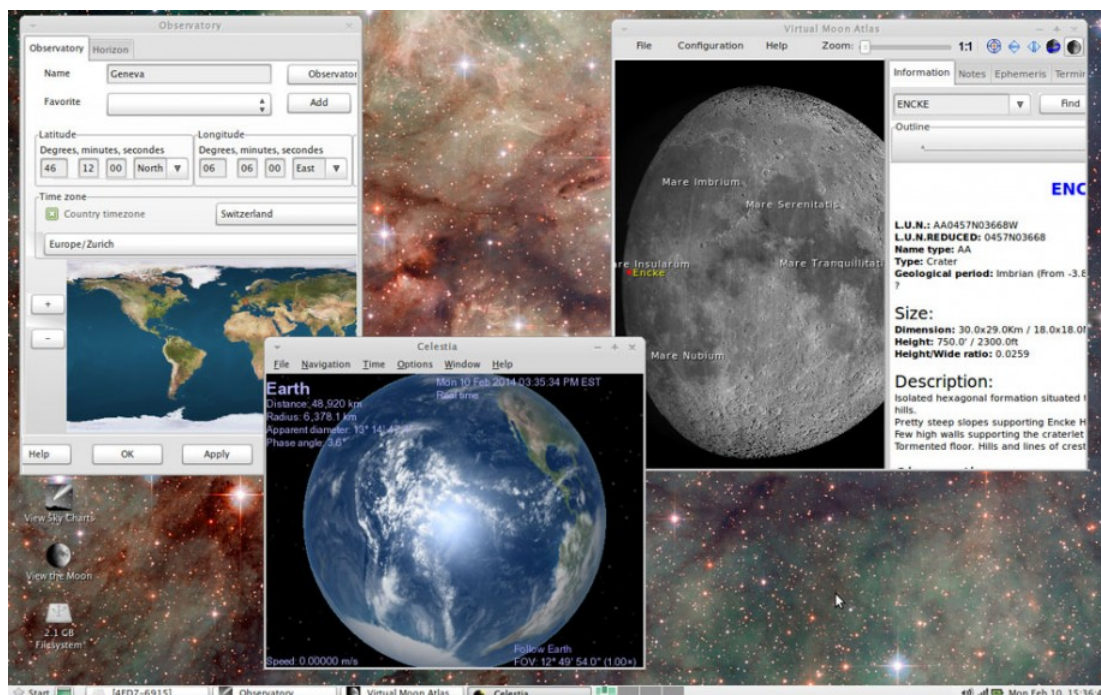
Observatory

Observatory Horizon

Name Geneva Observator

Favorite Add

Latitude
Degrees, minutes, secondes
46 12 00 North

Longitude
Degrees, minutes, secondes
06 06 00 East

Time zone
Country timezone Switzerland
Europe/Zurich

+
-

Help OK Apply

Virtual Moon Atlas

File Configuration Help Zoom: 1:1

Information Notes Ephemeris Termin

ENCKE Find

Outline

Mare Imbrium
Mare Serenitatis
Mare Insularum
Encke
Mare Tranquillitat
Mare Nubium

ENC

L.U.N.: AA0457N03668W
L.U.N.REDUCED: 0457N03668
Name type: AA
Type: Crater
Geological period: Imbrian (from -3.8
?

Size:
Dimension: 30.0x29.0Km / 18.0x18.0
Height: 750.0' / 2300.0ft
Height/Wide ratio: 0.0259

Description:
Isolated hexagonal formation situated t hills.
Pretty steep slopes supporting Encke H
Few high walls supporting the craterlet
Tormented floor. Hills and lines of crest

Celestia

File Navigation Time Options Window Help

Earth
Distance: 48,920 km
Radius: 6,378.1 km
Apparent diameter: 13° 14' 4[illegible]
Phase angle: 3.6°

Mon 10 Feb 2014 03:35:34 PM EST
Real time

Follow Earth
FOV: 12° 49' 54.0" (1.00x)

Speed: 0.00000 m/s

View Sky Charts
View the Moon
2.1 GB Filesystem

Start [4FD7-6915] Observatory Virtual Moon Atlas Celestia Mon Feb 10, 15:36